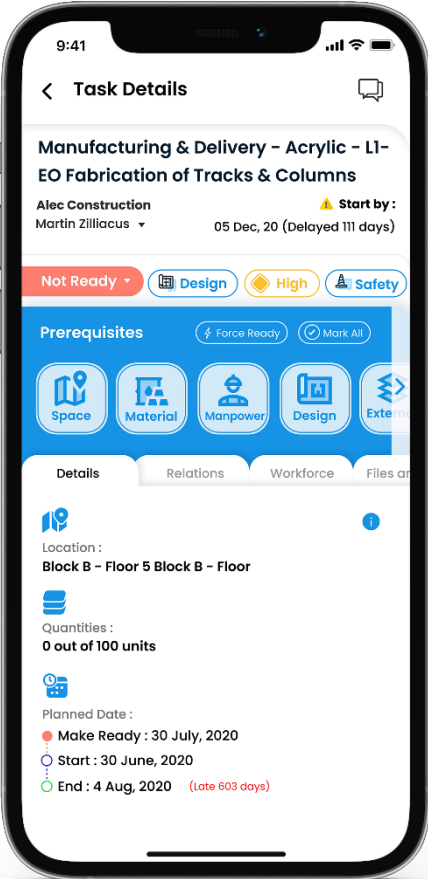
9:41

Task Details

Manufacturing & Delivery - Acrylic - L1-EO Fabrication of Tracks & Columns

Alec Construction
Martin Zilliacus

Start by :
05 Dec, 20 (Delayed 111 days)

Not Ready
Design
High
Safety

Prerequisites
Force Ready
Mark All

Space
Material
Manpower
Design
Extern

Details
Relations
Workforce
Files an

Location :
Block B - Floor 5 Block B - Floor

Quantities :
0 out of 100 units

Planned Date :
Make Ready : 30 July, 2020
Start : 30 June, 2020
End : 4 Aug, 2020 (Late 603 days)